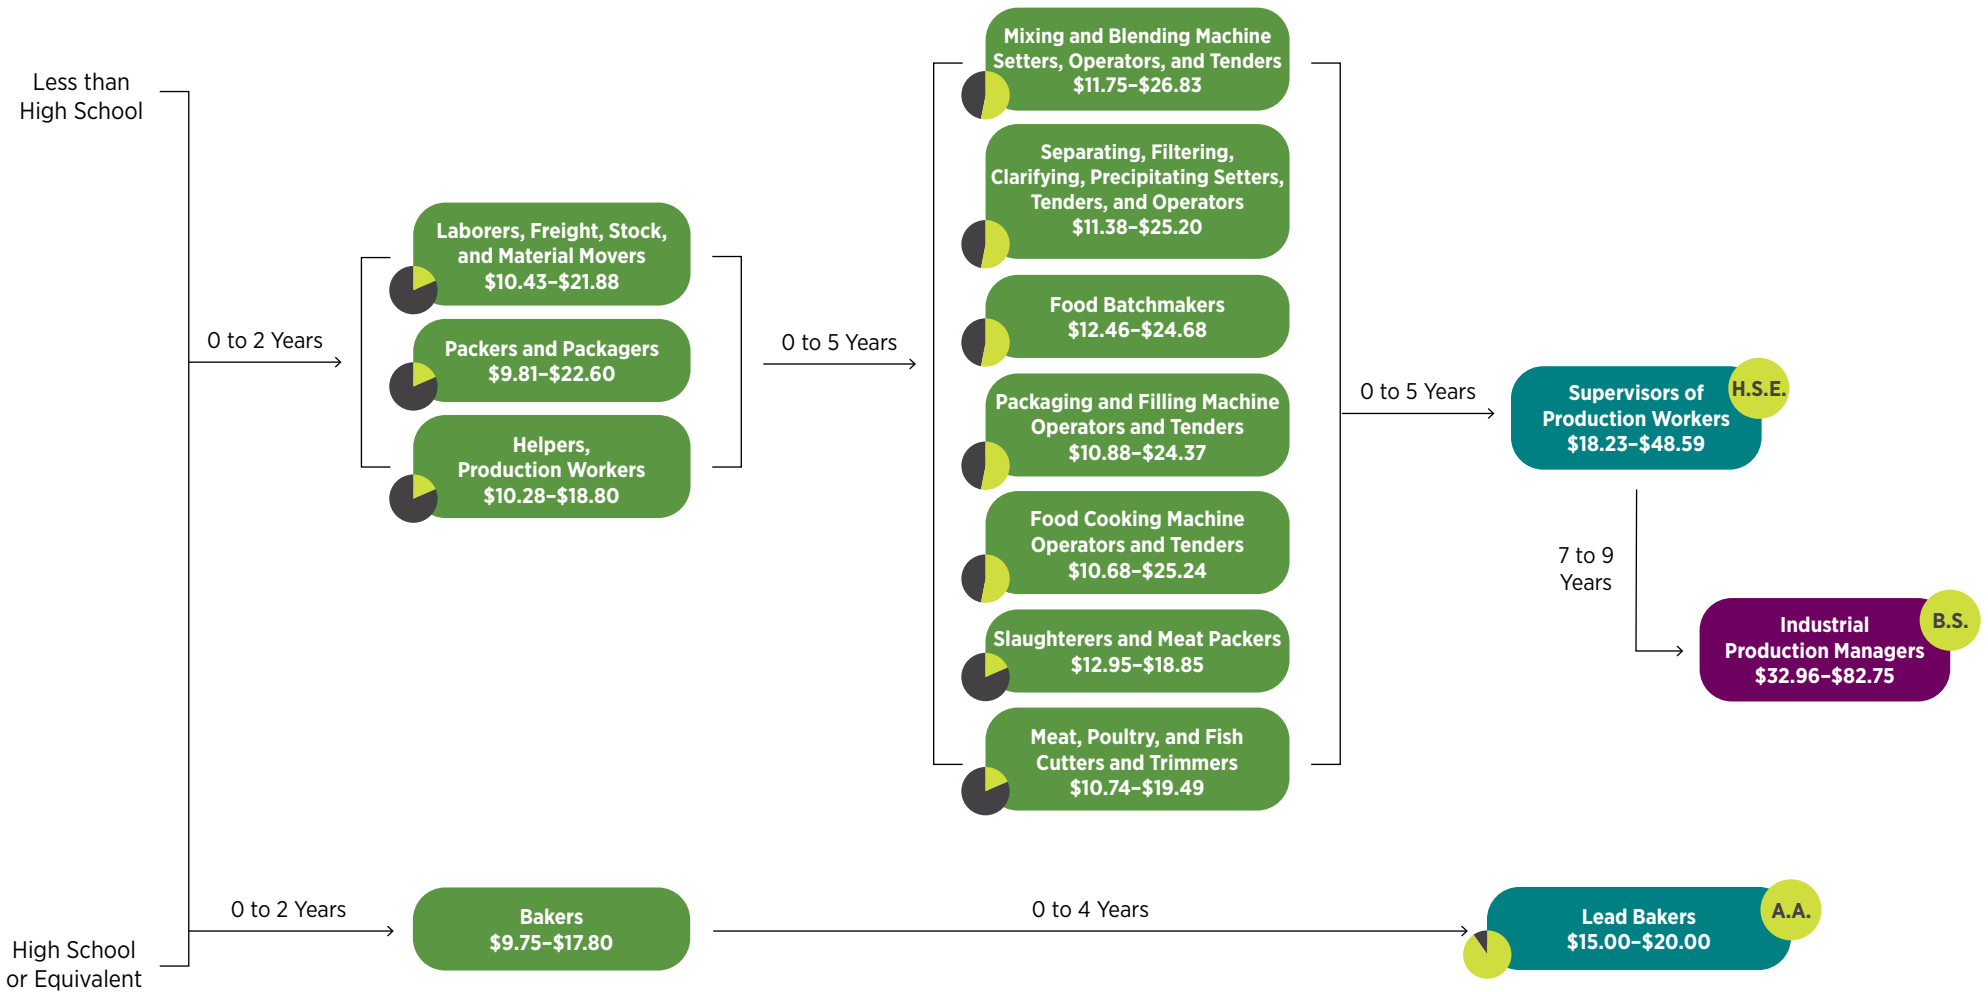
Less than High School

High School or Equivalent

0 to 2 Years

Laborers, Freight, Stock, and Material Movers
$10.43–$21.88

Packers and Packagers
$9.81–$22.60

Helpers, Production Workers
$10.28–$18.80

0 to 5 Years

Mixing and Blending Machine Setters, Operators, and Tenders
$11.75–$26.83

Separating, Filtering, Clarifying, Precipitating Setters, Tenders, and Operators
$11.38–$25.20

Food Batchmakers
$12.46–$24.68

Packaging and Filling Machine Operators and Tenders
$10.88–$24.37

Food Cooking Machine Operators and Tenders
$10.68–$25.24

Slaughterers and Meat Packers
$12.95–$18.85

Meat, Poultry, and Fish Cutters and Trimmers
$10.74–$19.49

0 to 5 Years

Supervisors of Production Workers
$18.23–$48.59
H.S.E.

7 to 9 Years

Industrial Production Managers
$32.96–$82.75
B.S.

0 to 2 Years

Bakers
$9.75–$17.80

0 to 4 Years

Lead Bakers
$15.00–$20.00
A.A.